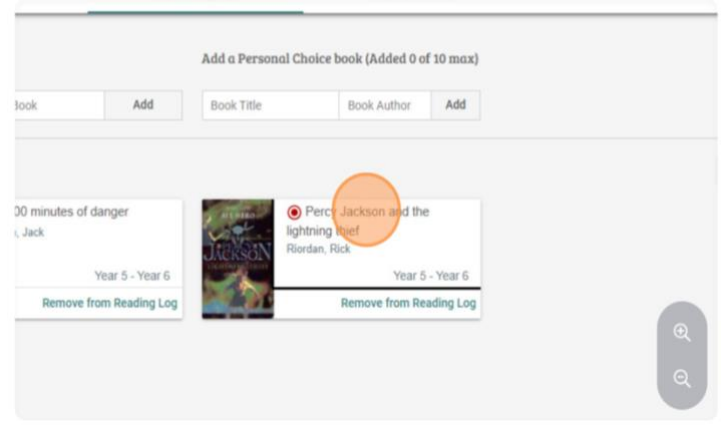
Add a Personal Choice book (Added 0 of 10 max)

ook | Add

Book Title | Book Author | Add

00 minutes of danger
, Jack

Year 5 - Year 6

Remove from Reading Log

JACKSON

Percy Jackson and the lightning thief
Riordan, Rick

Year 5 - Year 6

Remove from Reading Log